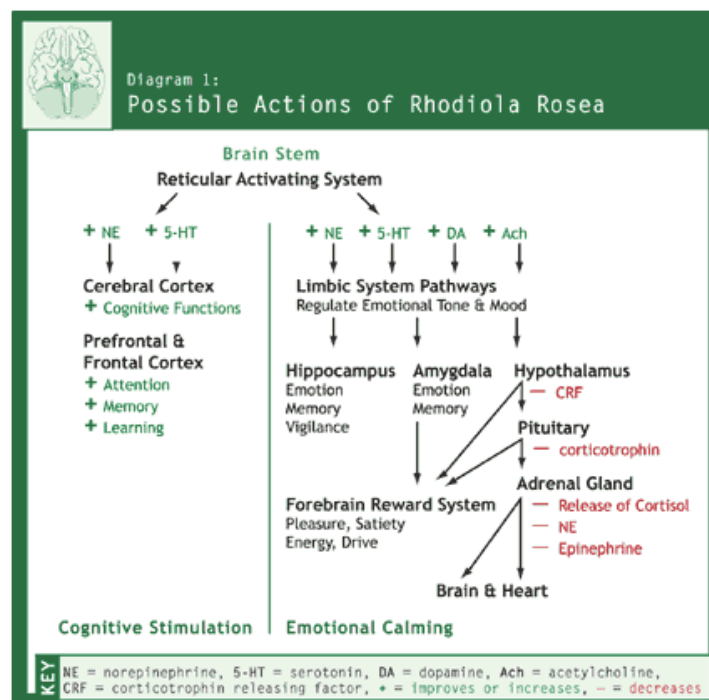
Diagram 1:
Possible Actions of Rhodiola Rosea

Brain Stem
Reticular Activating System

+ NE + 5-HT

Cerebral Cortex
+ Cognitive Functions

Prefrontal & Frontal Cortex
+ Attention
+ Memory
+ Learning

+ NE + 5-HT + DA + Ach

Limbic System Pathways
Regulate Emotional Tone & Mood

Hippocampus
Emotion
Memory
Vigilance

Amygdala
Emotion
Memory

Hypothalamus
— CRF

Pituitary
— corticotrophin

Adrenal Gland
— Release of Cortisol
— NE
— Epinephrine

Forebrain Reward System
Pleasure, Satiety
Energy, Drive

Brain & Heart

Cognitive Stimulation

Emotional Calming

KEY
NE = norepinephrine, 5-HT = serotonin, DA = dopamine, Ach = acetylcholine,
CRF = corticotrophin releasing factor, + = improves or increases, — = decreases